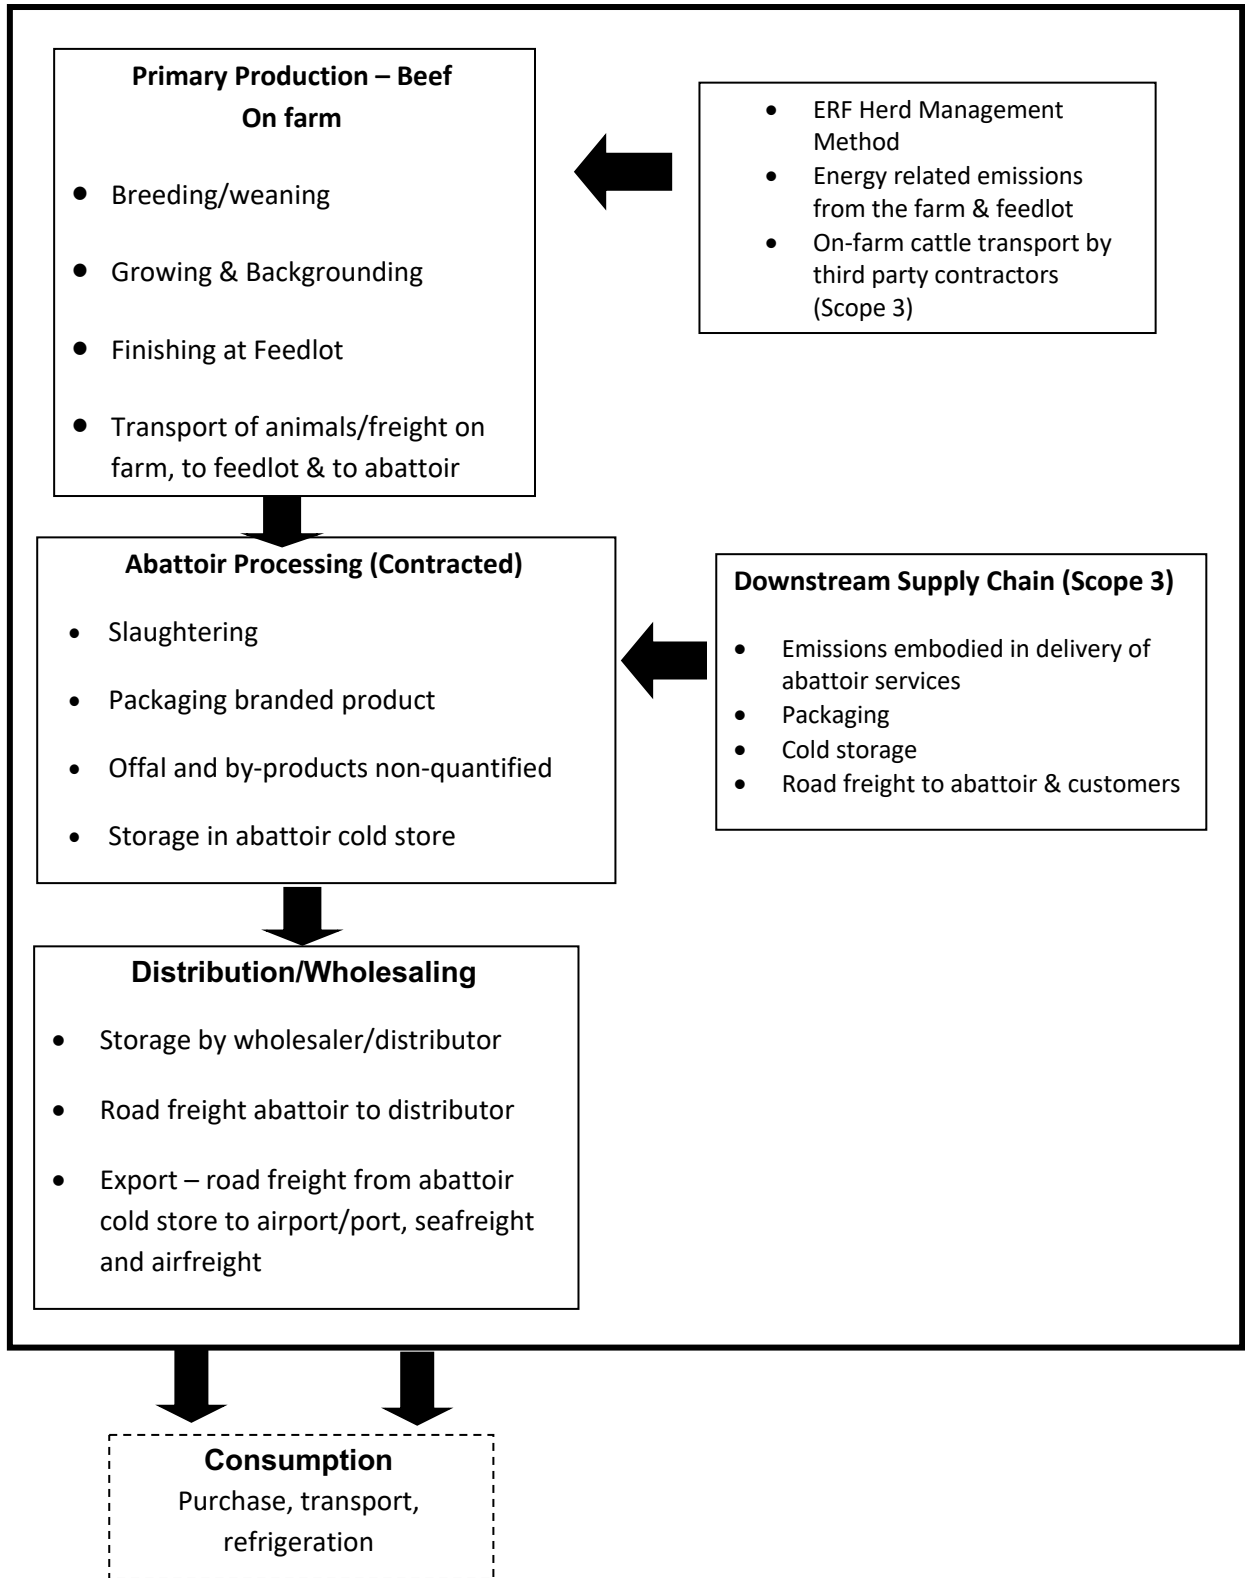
Primary Production – Beef
On farm

- Breeding/weaning
- Growing & Backgrounding
- Finishing at Feedlot
- Transport of animals/freight on farm, to feedlot & to abattoir

- ERF Herd Management Method
- Energy related emissions from the farm & feedlot
- On-farm cattle transport by third party contractors (Scope 3)

Abattoir Processing (Contracted)

- Slaughtering
- Packaging branded product
- Offal and by-products non-quantified
- Storage in abattoir cold store

Downstream Supply Chain (Scope 3)

- Emissions embodied in delivery of abattoir services
- Packaging
- Cold storage
- Road freight to abattoir & customers

Distribution/Wholesaling

- Storage by wholesaler/distributor
- Road freight abattoir to distributor
- Export – road freight from abattoir cold store to airport/port, seafreight and airfreight

Consumption
Purchase, transport, refrigeration